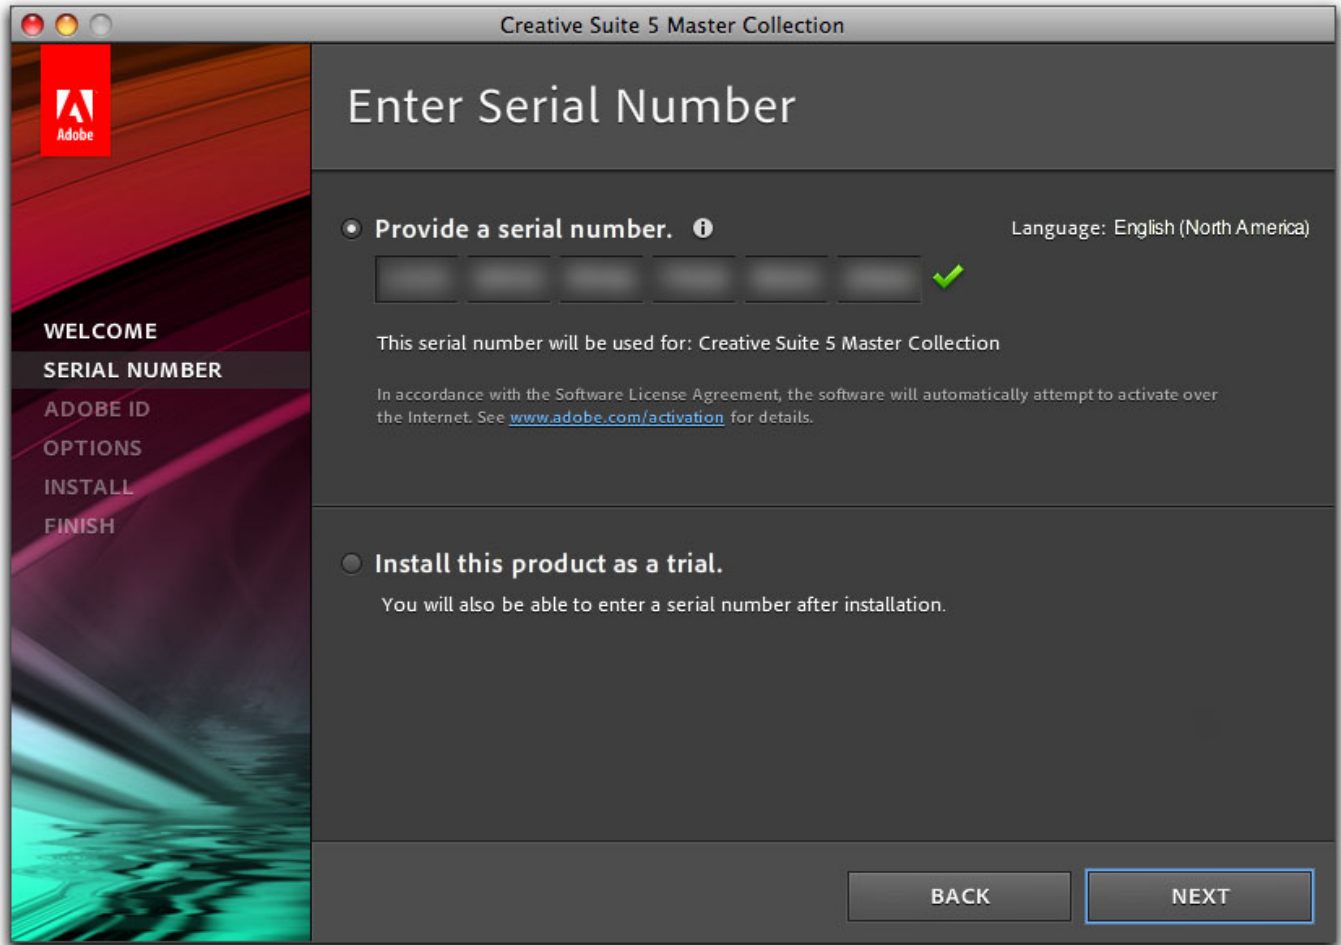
Creative Suite 5 Master Collection

Adobe

WELCOME
SERIAL NUMBER
ADOBE ID
OPTIONS
INSTALL
FINISH

Enter Serial Number

Provide a serial number.

Language: English (North America)

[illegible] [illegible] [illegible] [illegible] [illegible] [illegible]

This serial number will be used for: Creative Suite 5 Master Collection

In accordance with the Software License Agreement, the software will automatically attempt to activate over the Internet. See www.adobe.com/activation for details.

Install this product as a trial.

You will also be able to enter a serial number after installation.

BACK

NEXT